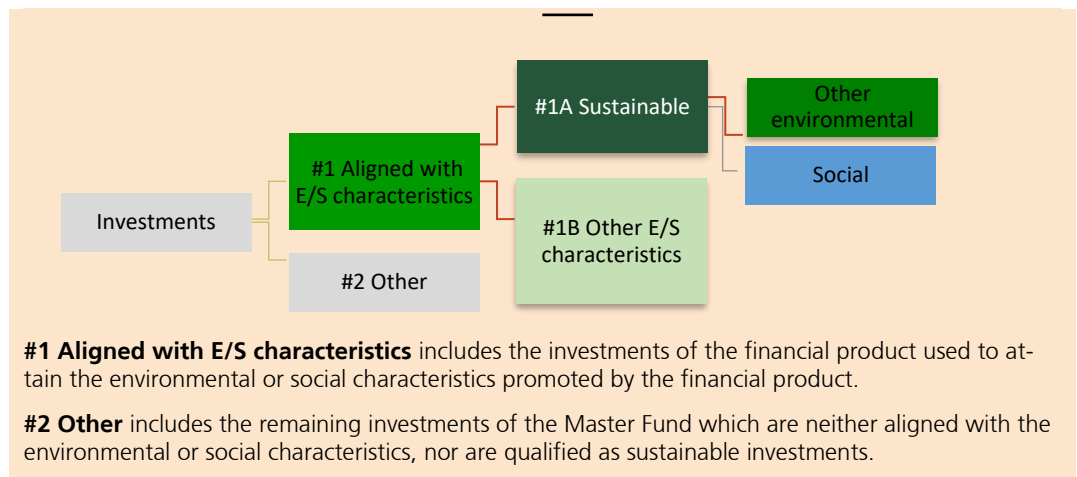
Investments

#1 Aligned with E/S characteristics

#2 Other

#1A Sustainable

#1B Other E/S characteristics

Other environmental

Social

**#1 Aligned with E/S characteristics** includes the investments of the financial product used to attain the environmental or social characteristics promoted by the financial product.

**#2 Other** includes the remaining investments of the Master Fund which are neither aligned with the environmental or social characteristics, nor are qualified as sustainable investments.